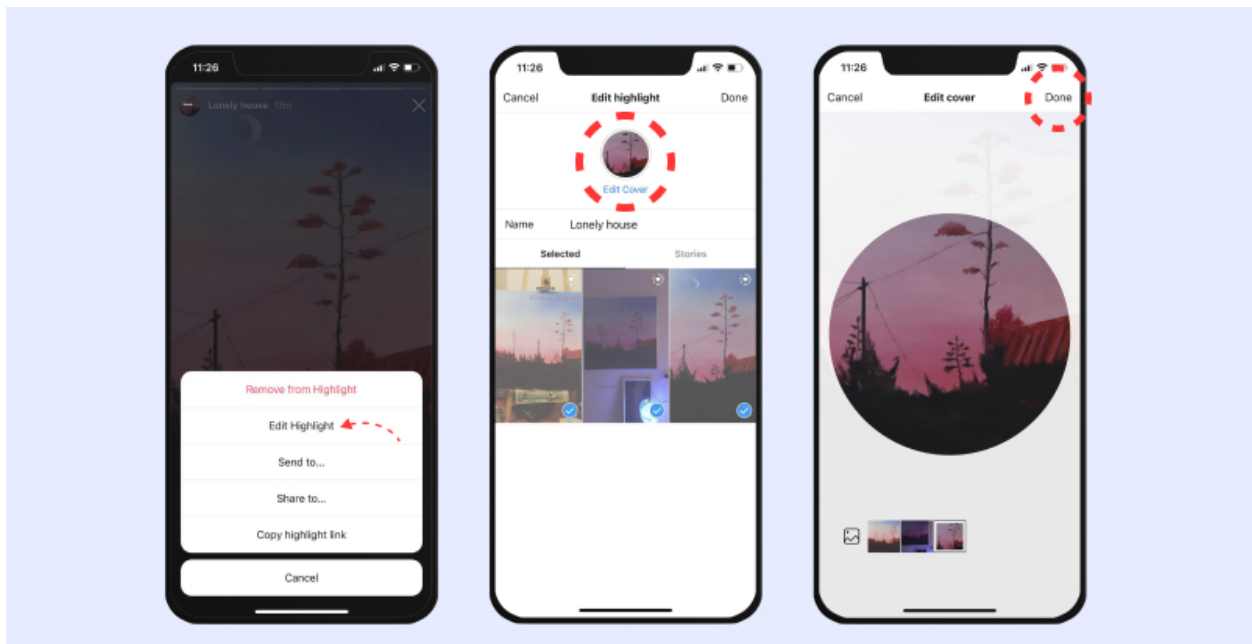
11:26

Lonely house 13m

Remove from Highlight

Edit Highlight

Send to...

Share to...

Copy highlight link

Cancel

11:26

Cancel Edit highlight Done

Edit Cover

Name Lonely house

Selected Stories

11:26

Cancel Edit cover Done